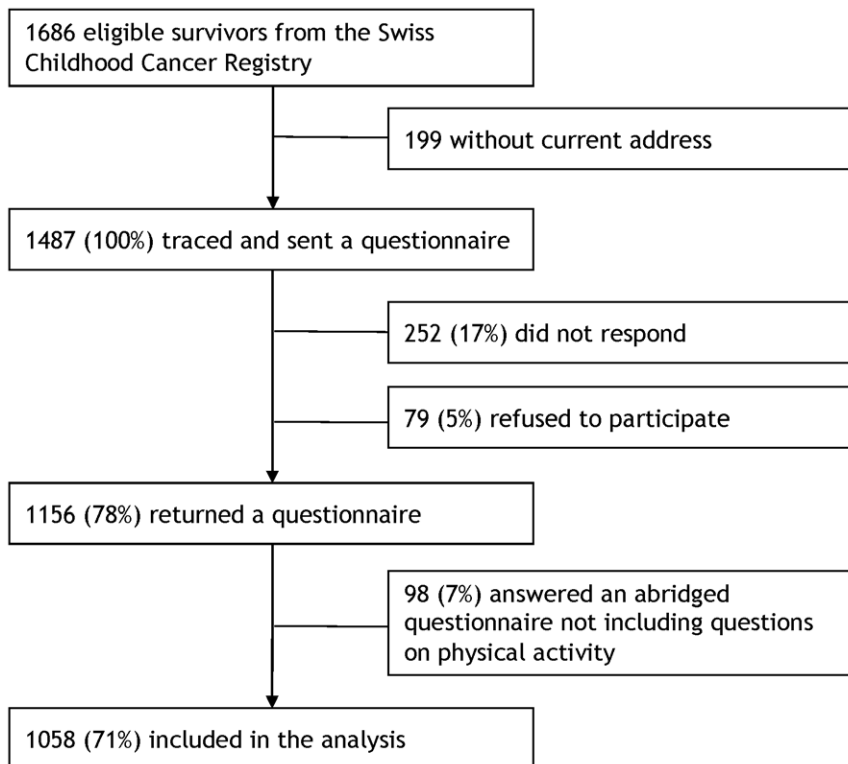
1686 eligible survivors from the Swiss Childhood Cancer Registry

199 without current address

1487 (100%) traced and sent a questionnaire

252 (17%) did not respond

79 (5%) refused to participate

1156 (78%) returned a questionnaire

98 (7%) answered an abridged questionnaire not including questions on physical activity

1058 (71%) included in the analysis